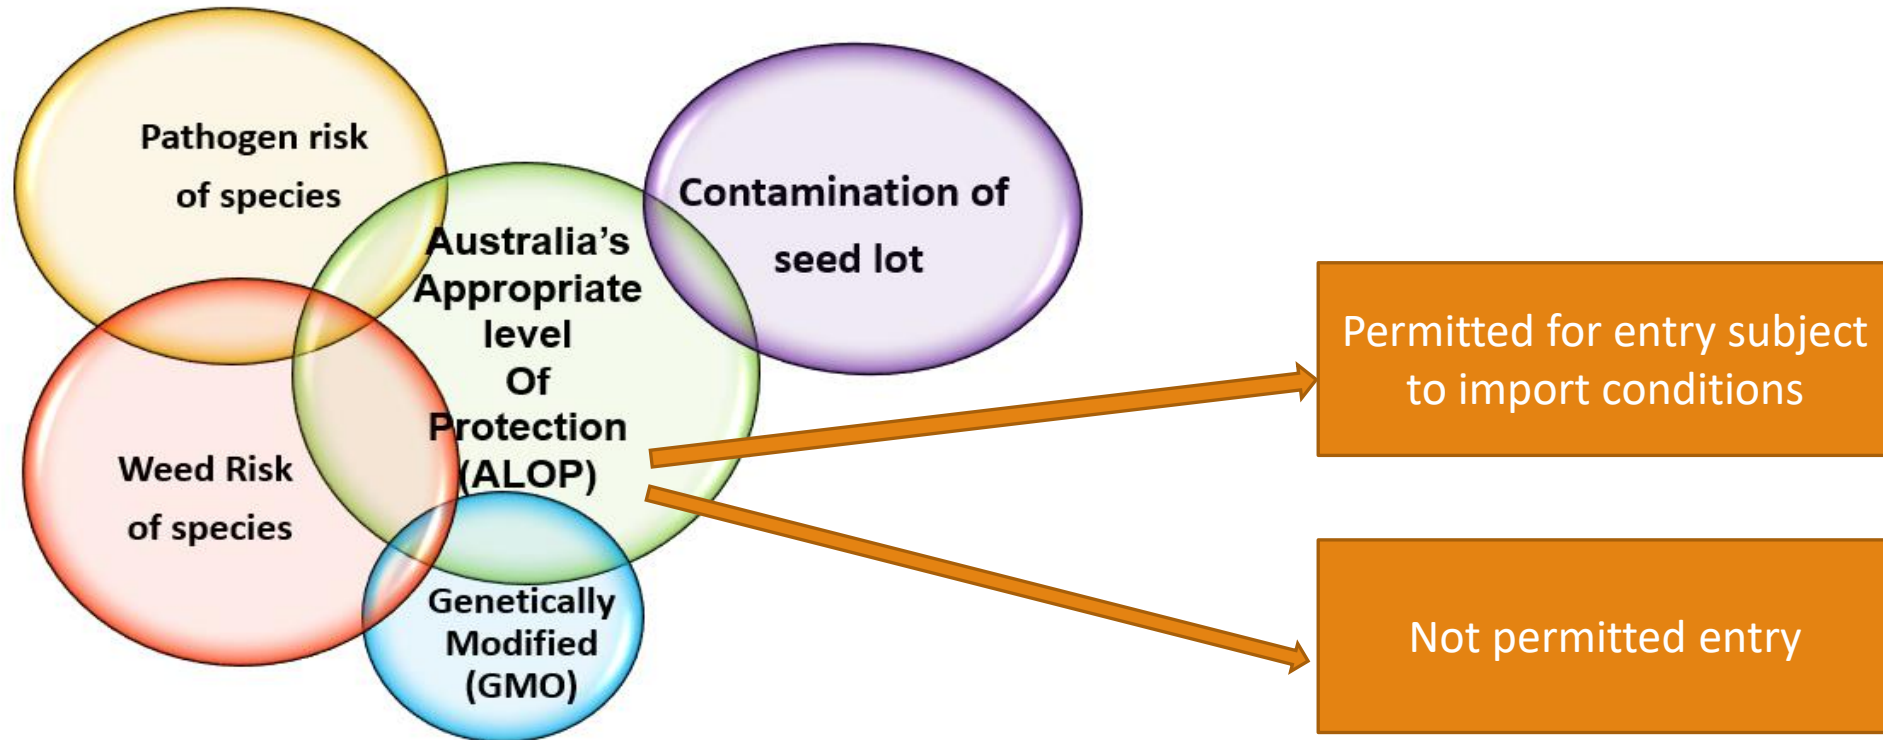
Pathogen risk of species

Australia's Appropriate level Of Protection (ALOP)

Contamination of seed lot

Weed Risk of species

Genetically Modified (GMO)

Permitted for entry subject to import conditions

Not permitted entry